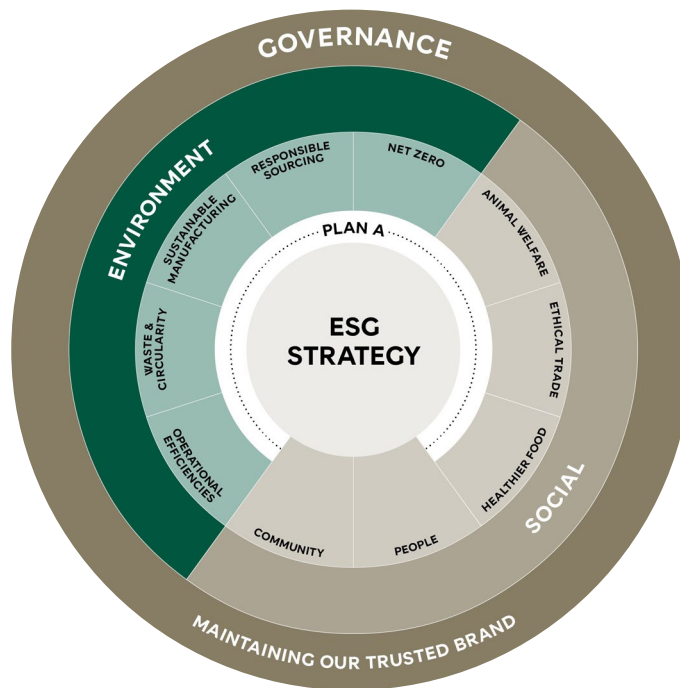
GOVERNANCE

ENVIRONMENT

SUSTAINABLE MANUFACTURING

RESPONSIBLE SOURCING

NET ZERO

WASTE & CIRCULARITY

OPERATIONAL EFFICIENCIES

PLAN A

ESG STRATEGY

ANIMAL WELFARE

ETHICAL TRADE

HEALTHIER FOOD

PEOPLE

COMMUNITY

SOCIAL

MAINTAINING OUR TRUSTED BRAND